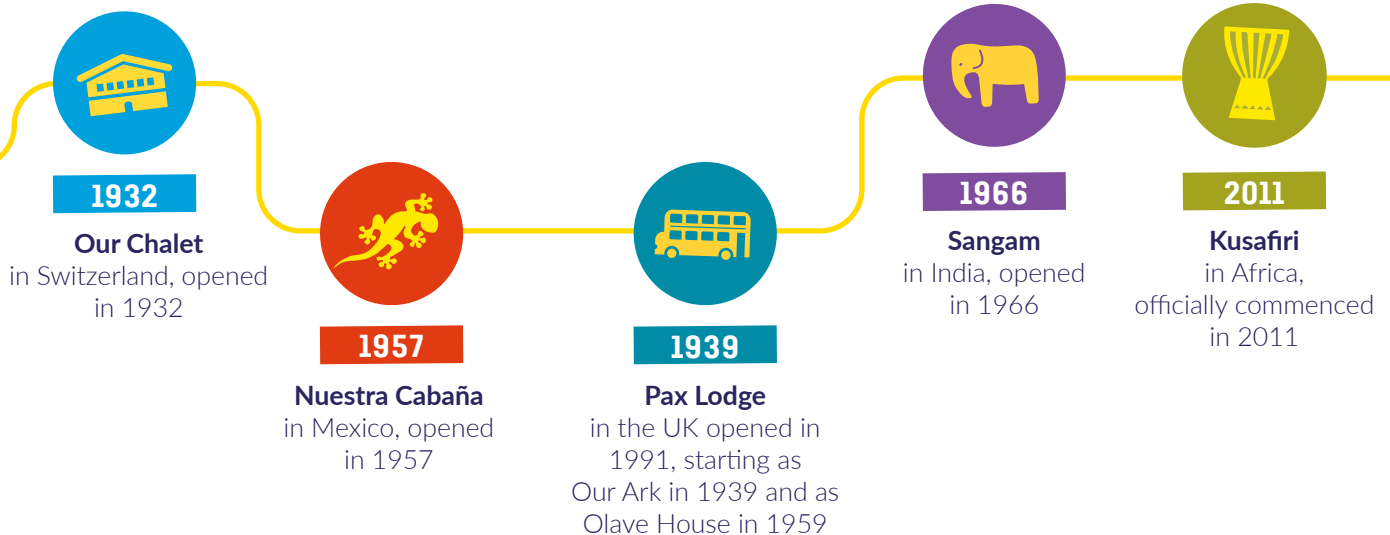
1932
Our Chalet
in Switzerland, opened in 1932

1957
Nuestra Cabaña
in Mexico, opened in 1957

1939
Pax Lodge
in the UK opened in 1991, starting as Our Ark in 1939 and as Olave House in 1959

1966
Sangam
in India, opened in 1966

2011
Kusafiri
in Africa, officially commenced in 2011